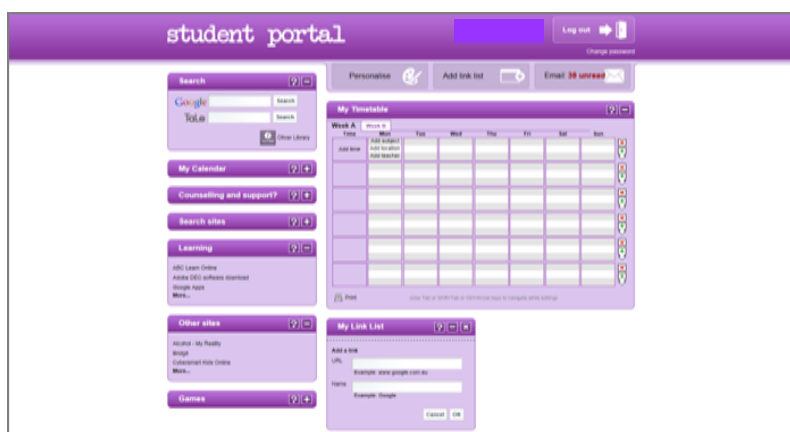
student portal

Log out

Change password

Search

Google Search

TaLe Search

Other Library

My Calendar

Counselling and support?

Search sites

Learning

ABC Learn Online

Adobe DEC software download

Google Apps

More...

Other sites

Alcohol - My Reality

Bridge

Cybersmart Kids Online

More...

Games

Personalise

Add link list

Email 38 unread

My Timetable

Week A Week B

| Time | Mon | Tue | Wed | Thu | Fri | Sat | Sun |
|---|---|---|---|---|---|---|---|
| Add time | Add subject Add location Add teacher | | | | | | |
| | | | | | | | |
| | | | | | | | |
| | | | | | | | |
| | | | | | | | |
| | | | | | | | |

Print

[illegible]

My Link List

Add a link

URL

Example: www.google.com.au

Name

Example: Google

Cancel OK